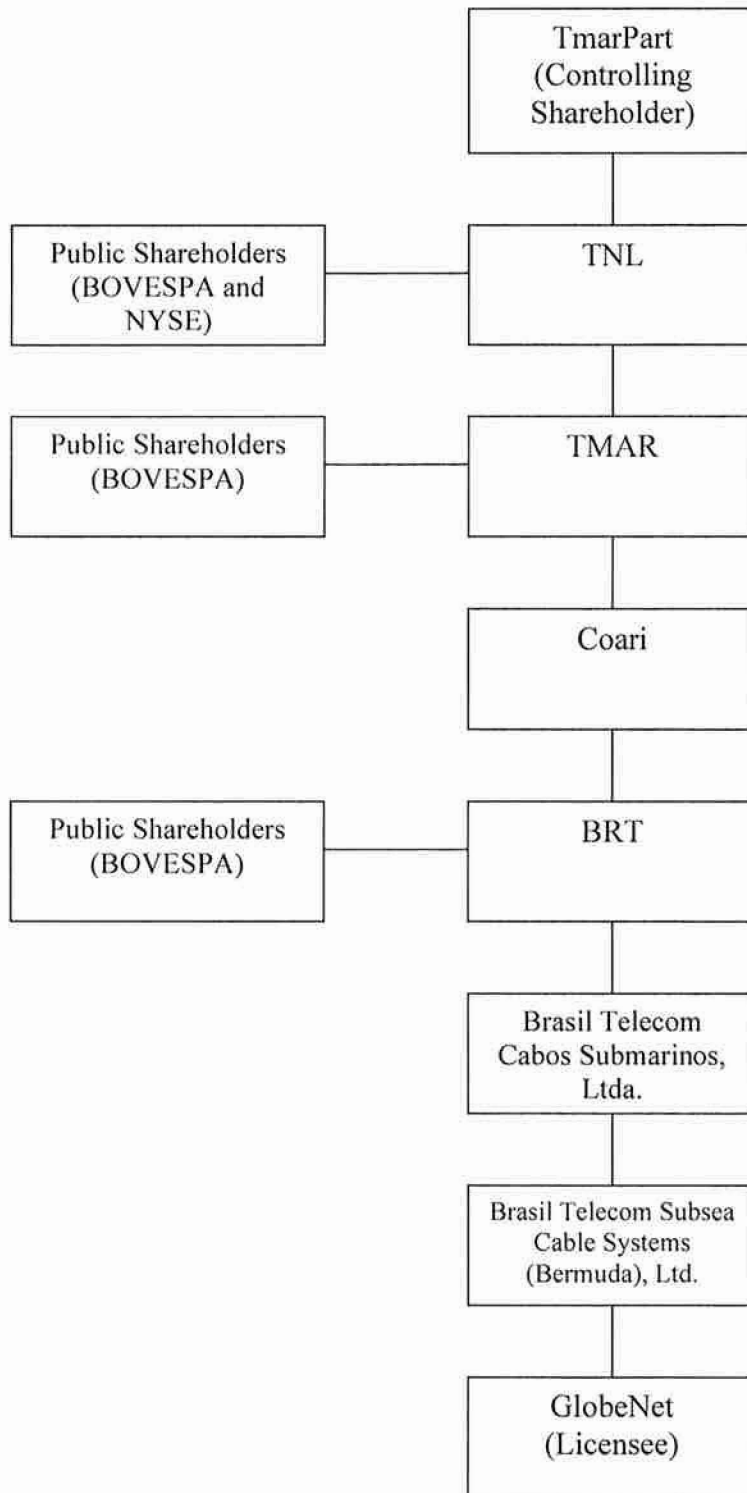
TmarPart
(Controlling
Shareholder)

Public Shareholders
(BOVESPA and
NYSE)

TNL

Public Shareholders
(BOVESPA)

TMAR

Coari

Public Shareholders
(BOVESPA)

BRT

Brasil Telecom
Cabos Submarinos,
Ltda.

Brasil Telecom Subsea
Cable Systems
(Bermuda), Ltd.

GlobeNet
(Licensee)